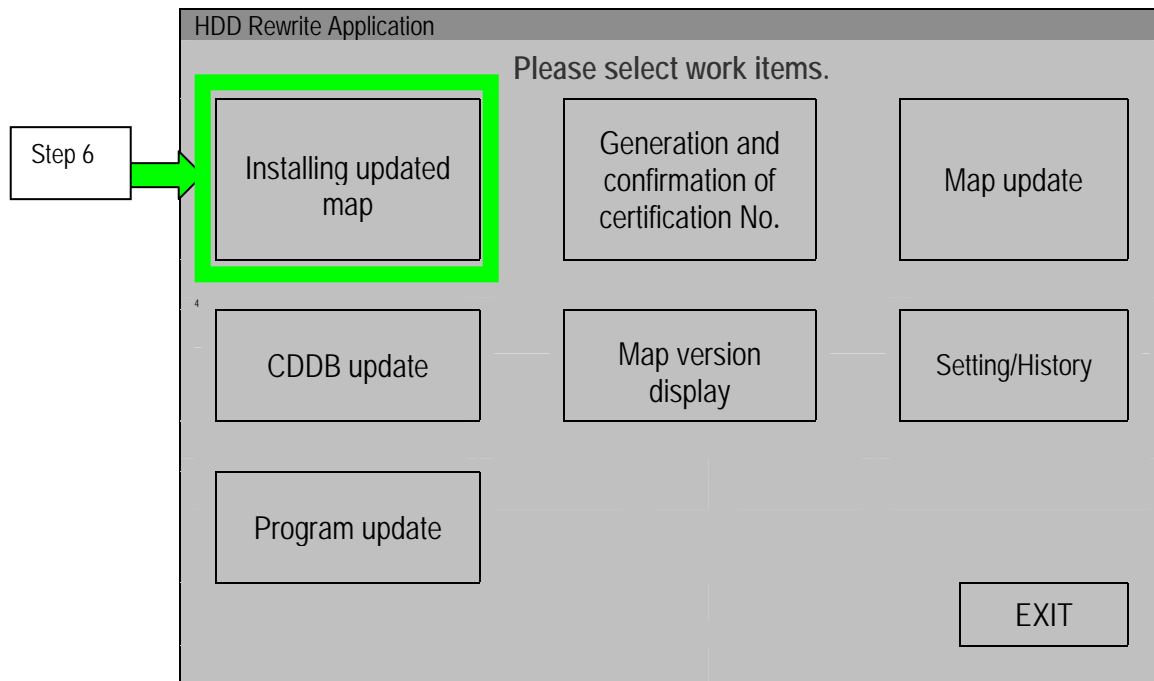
HDD Rewrite Application

Please select work items.

Step 6

Installing updated map

Generation and confirmation of certification No.

Map update

4

CDDB update

Map version display

Setting/History

Program update

EXIT